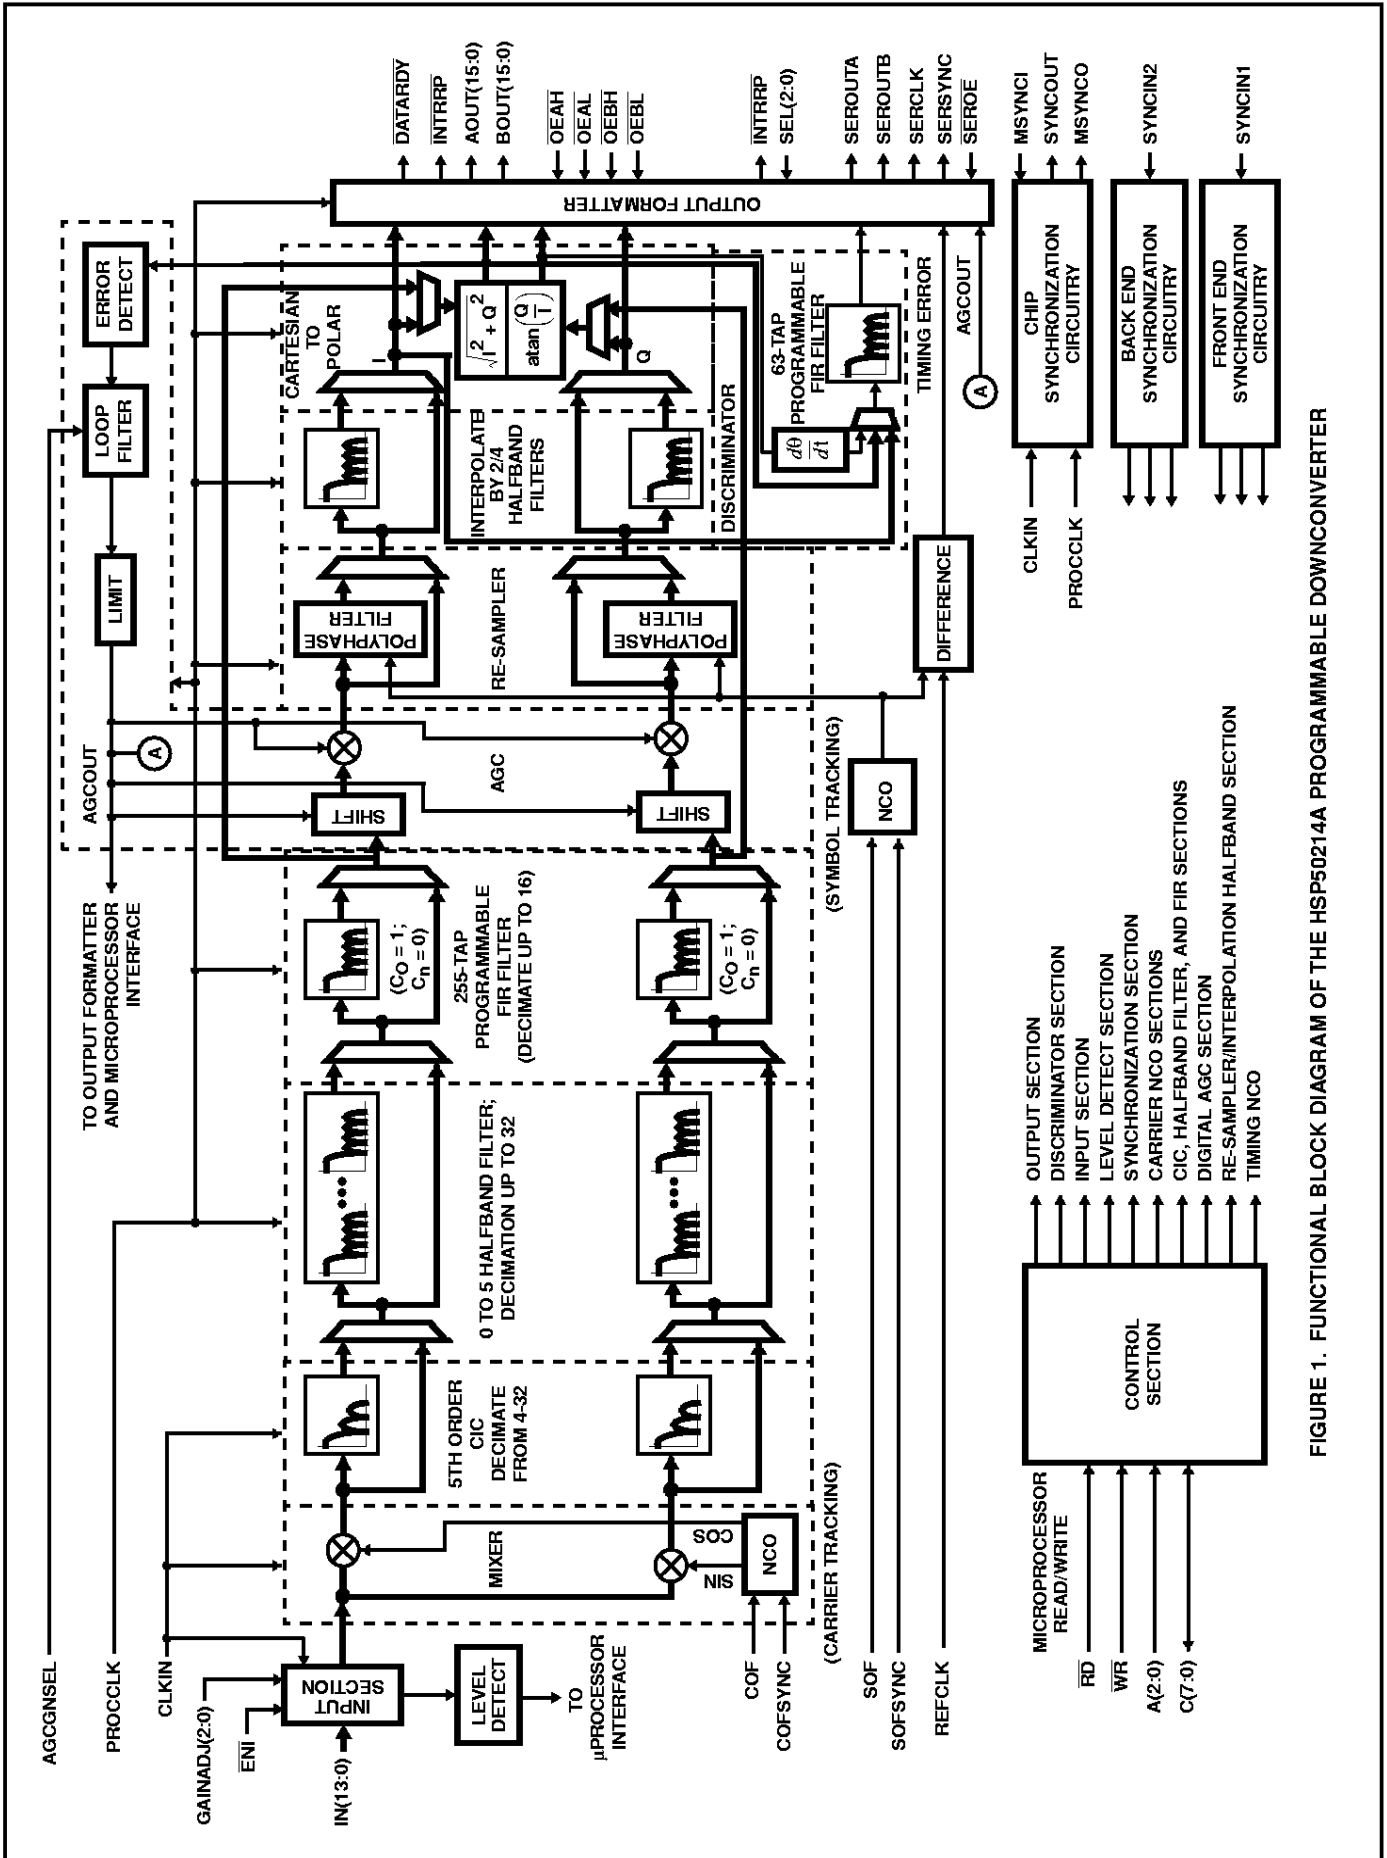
AGCGNSEL
PROCCLK
CLKIN
GAINADJ(2:0)
$\overline{ENI}$
IN(13:0)
INPUT SECTION
LEVEL DETECT
TO µPROCESSOR INTERFACE
COF
COFSYNC
(CARRIER TRACKING)
NCO
SIN
COS
MIXER
5TH ORDER CIC DECIMATE FROM 4-32
0 TO 5 HALFBAND FILTER; DECIMATION UP TO 32
255-TAP PROGRAMMABLE FIR FILTER (DECIMATE UP TO 16)
$(C_0 = 1; C_n = 0)$
$(C_0 = 1; C_n = 0)$
TO OUTPUT FORMATTER AND MICROPROCESSOR INTERFACE
AGCOUT
A
SHIFT
SHIFT
AGC
LIMIT
LOOP FILTER
ERROR DETECT
POLYPHASE FILTER
POLYPHASE FILTER
RE-SAMPLER
INTERPOLATE BY 2/4 HALFBAND FILTERS
CARTESIAN TO POLAR
I
Q
$\sqrt{I^2 + Q^2}$
$atan\left(\frac{Q}{I}\right)$
DISCRIMINATOR
$\frac{d\theta}{dt}$
63-TAP PROGRAMMABLE FIR FILTER
TIMING ERROR
AGCOUT
A
DIFFERENCE
NCO
(SYMBOL TRACKING)
SOF
SOFSYNC
REFCLK
OUTPUT FORMATTER
$\overline{DATARDY}$
$\overline{INTRRP}$
AOUT(15:0)
BOUT(15:0)
$\overline{OEAH}$
$\overline{OEAL}$
$\overline{OEBH}$
$\overline{OEBL}$
$\overline{INTRRP}$
SEL(2:0)
SEROUTA
SEROUTB
SERCLK
SERSYNC
$\overline{SEROE}$
MSYNCI
SYNCOUT
MSYNCO
CHIP SYNCHRONIZATION CIRCUITRY
CLKIN
PROCCLK
SYNCIN2
BACK END SYNCHRONIZATION CIRCUITRY
SYNCIN1
FRONT END SYNCHRONIZATION CIRCUITRY
MICROPROCESSOR READ/WRITE
$\overline{RD}$
$\overline{WR}$
A(2:0)
C(7:0)
CONTROL SECTION
OUTPUT SECTION
DISCRIMINATOR SECTION
INPUT SECTION
LEVEL DETECT SECTION
SYNCHRONIZATION SECTION
CARRIER NCO SECTIONS
CIC, HALFBAND FILTER, AND FIR SECTIONS
DIGITAL AGC SECTION
RE-SAMPLER/INTERPOLATION HALFBAND SECTION
TIMING NCO

FIGURE 1. FUNCTIONAL BLOCK DIAGRAM OF THE HSP50214A PROGRAMMABLE DOWNCONVERTER